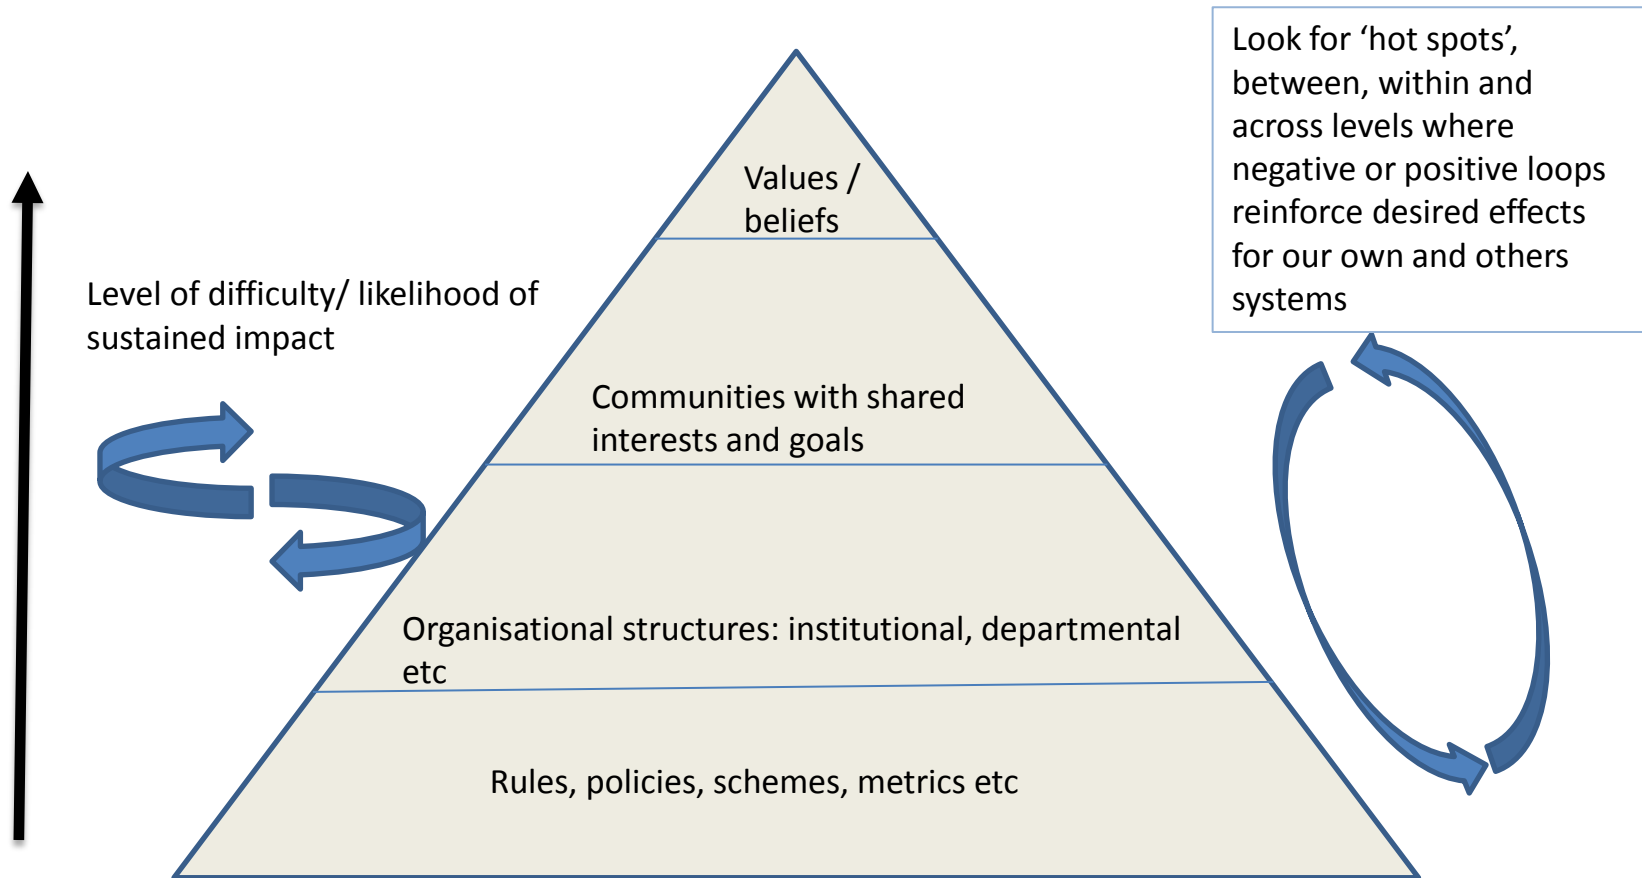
Level of difficulty/ likelihood of sustained impact

Values / beliefs

Communities with shared interests and goals

Organisational structures: institutional, departmental etc

Rules, policies, schemes, metrics etc

Look for ‘hot spots’, between, within and across levels where negative or positive loops reinforce desired effects for our own and others systems